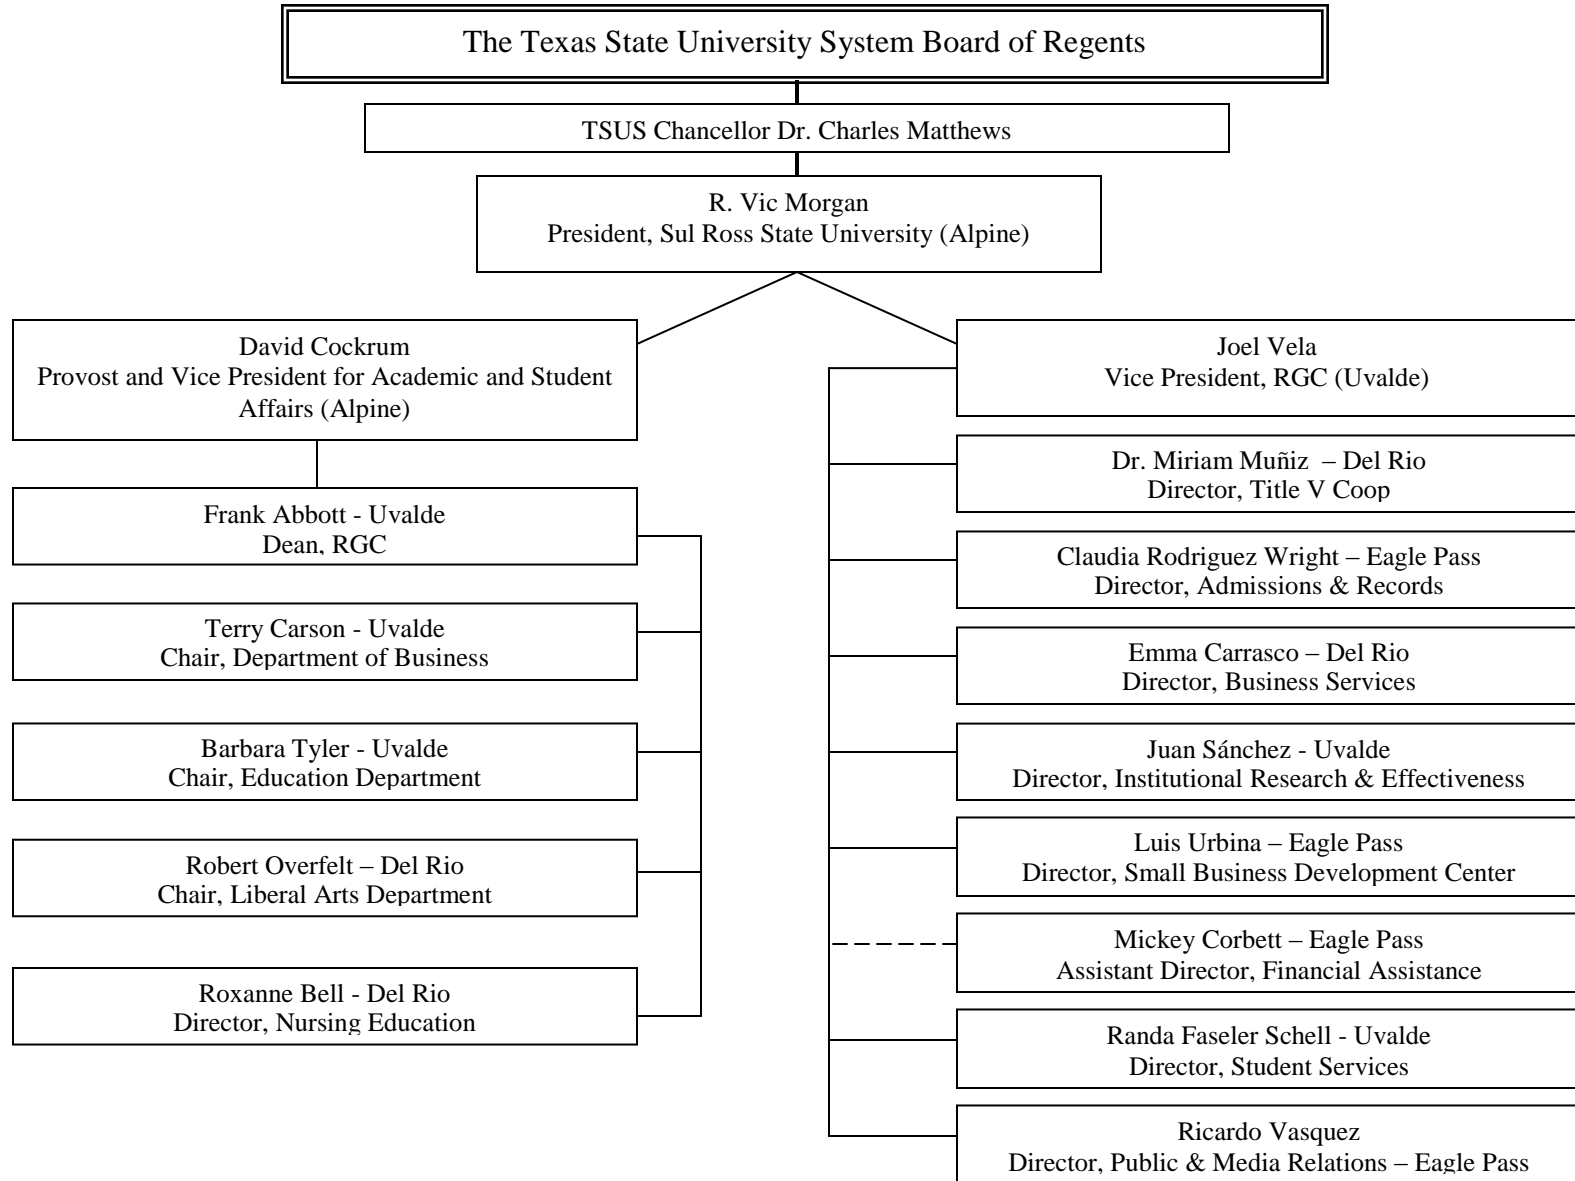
The Texas State University System Board of Regents

TSUS Chancellor Dr. Charles Matthews

R. Vic Morgan
President, Sul Ross State University (Alpine)

David Cockrum
Provost and Vice President for Academic and Student Affairs (Alpine)

Frank Abbott - Uvalde
Dean, RGC

Terry Carson - Uvalde
Chair, Department of Business

Barbara Tyler - Uvalde
Chair, Education Department

Robert Overfelt – Del Rio
Chair, Liberal Arts Department

Roxanne Bell - Del Rio
Director, Nursing Education

Joel Vela
Vice President, RGC (Uvalde)

Dr. Miriam Muñiz – Del Rio
Director, Title V Coop

Claudia Rodriguez Wright – Eagle Pass
Director, Admissions & Records

Emma Carrasco – Del Rio
Director, Business Services

Juan Sánchez - Uvalde
Director, Institutional Research & Effectiveness

Luis Urbina – Eagle Pass
Director, Small Business Development Center

Mickey Corbett – Eagle Pass
Assistant Director, Financial Assistance

Randa Faseler Schell - Uvalde
Director, Student Services

Ricardo Vasquez
Director, Public & Media Relations – Eagle Pass